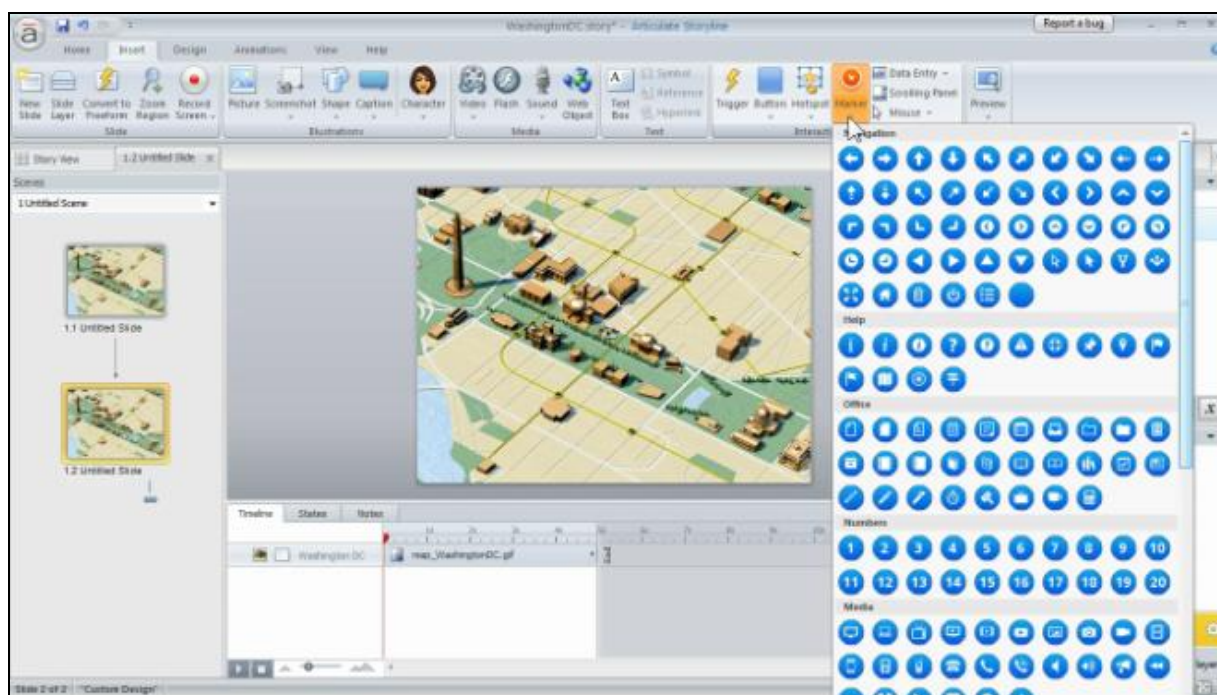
WashingtonDC story* - Articulate Storyline

Report a bug

Home Insert Design Animations View Help

New Slide Slide Layer Convert to Freeform Zoom Region Record Screen

Slide

Picture Screenshot Shape Caption Character

Illustrations

Video Flash Sound Web Object

Media

Text Box Symbol Reference Hyperlink

Text

Trigger Button Hotspot Marker Data Entry Scrolling Panel Mouse

Interact

Preview

Story View 1.2 Untitled Slide

Scenes

1 Untitled Scene

1.1 Untitled Slide

1.2 Untitled Slide

Navigation

Help

Office

Numbers

1 2 3 4 5 6 7 8 9 10
11 12 13 14 15 16 17 18 19 20

Media

Timeline States Notes

WashingtonDC

map_WashingtonDC.gif

Slide 2 of 2 "Custom Design"